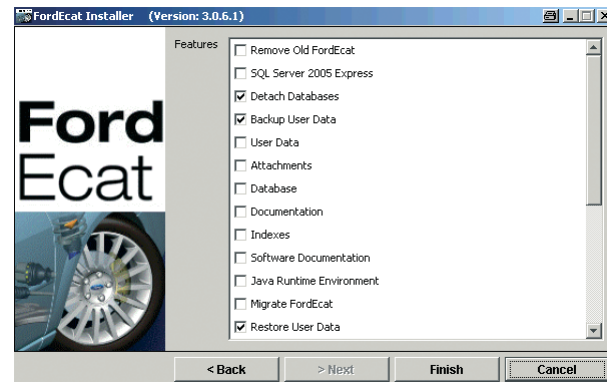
FordEcat Installer (Version: 3.0.6.1)

Ford
Ecat

Features

☐ Remove Old FordEcat
☐ SQL Server 2005 Express
☑ Detach Databases
☑ Backup User Data
☐ User Data
☐ Attachments
☐ Database
☐ Documentation
☐ Indexes
☐ Software Documentation
☐ Java Runtime Environment
☐ Migrate FordEcat
☑ Restore User Data

< Back
> Next
Finish
Cancel